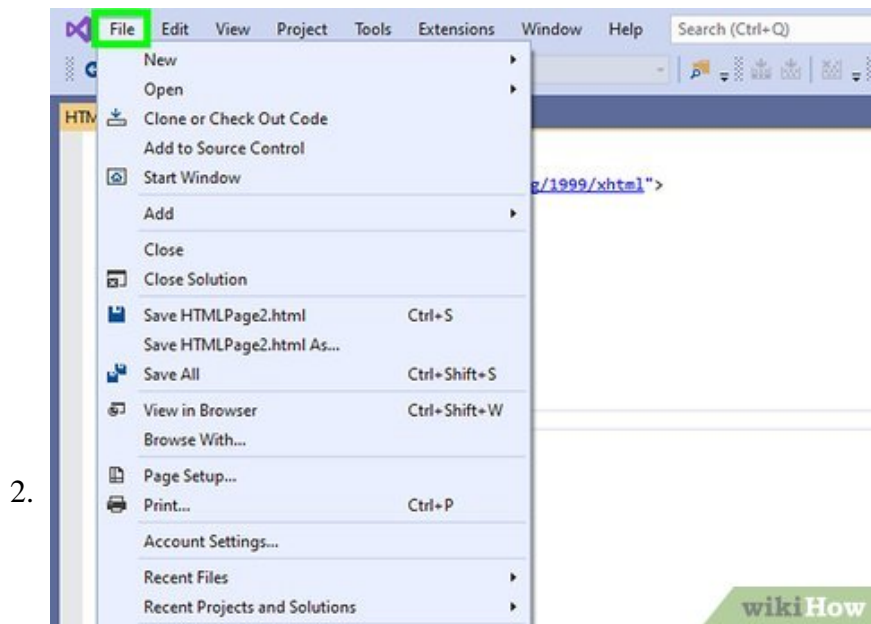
File Edit View Project Tools Extensions Window Help Search (Ctrl+Q)

HTM

New
Open
Clone or Check Out Code
Add to Source Control
Start Window
Add
Close
Close Solution
Save HTMLPage2.html Ctrl+S
Save HTMLPage2.html As...
Save All Ctrl+Shift+S
View in Browser Ctrl+Shift+W
Browse With...
Page Setup...
Print... Ctrl+P
Account Settings...
Recent Files
Recent Projects and Solutions

g/1999/xhtml">

2.

wikiHow